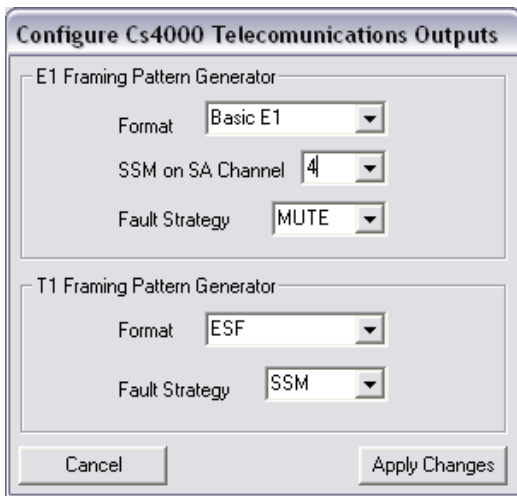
Configure Cs4000 Telecomunications Outputs

E1 Framing Pattern Generator

Format Basic E1

SSM on SA Channel 4

Fault Strategy MUTE

T1 Framing Pattern Generator

Format ESF

Fault Strategy SSM

Cancel

Apply Changes